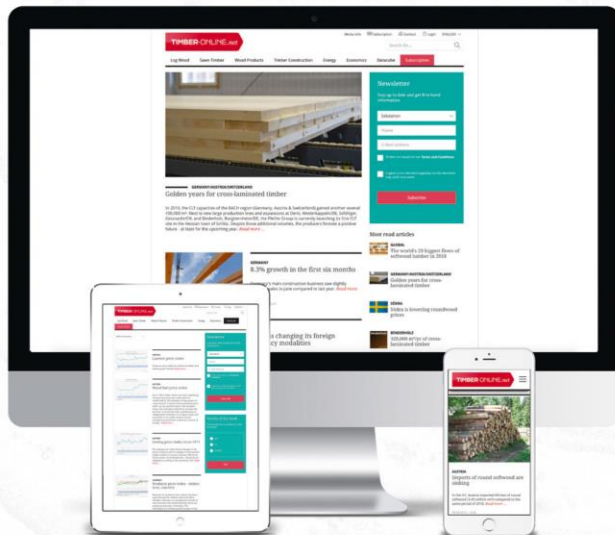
TIMBER-ONLINE.net

Log Wood | Sawn Timber | Wood Products | Timber Construction | Energy | Economics | Subscription

Newsletter

Subscribe

GERMANY/AUSTRIA/SWITZERLAND

Golden years for cross-laminated timber

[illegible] Read more

Most read articles

GLOBAL
The world's 20 biggest flows of softwood lumber in 2018

GERMANY/AUSTRIA/SWITZERLAND
Golden years for cross-laminated timber

SÖDRA
Södra is lowering roundwood prices

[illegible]
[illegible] cross-laminated timber

GERMANY
8.3% growth in the first six months

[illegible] Read more

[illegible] changing its foreign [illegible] modalities

TIMBER-ONLINE.net

TIMBER-ONLINE.net

AUSTRIA
Imports of round softwood are sinking

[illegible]